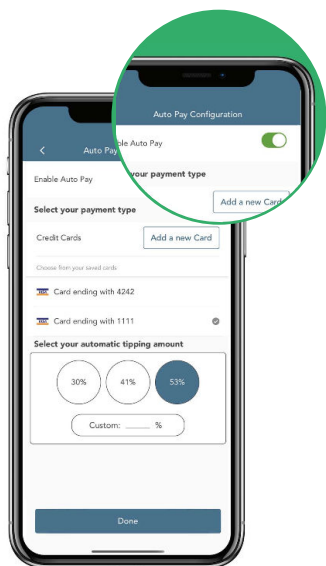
Auto Pay Configuration

ble Auto Pay

your payment type

Add a new Card

Auto Pay

Enable Auto Pay

Select your payment type

Credit Cards

Add a new Card

Choose from your saved cards

Card ending with 4242

Card ending with 1111

Select your automatic tipping amount

30%

41%

53%

Custom: ____ %

Done